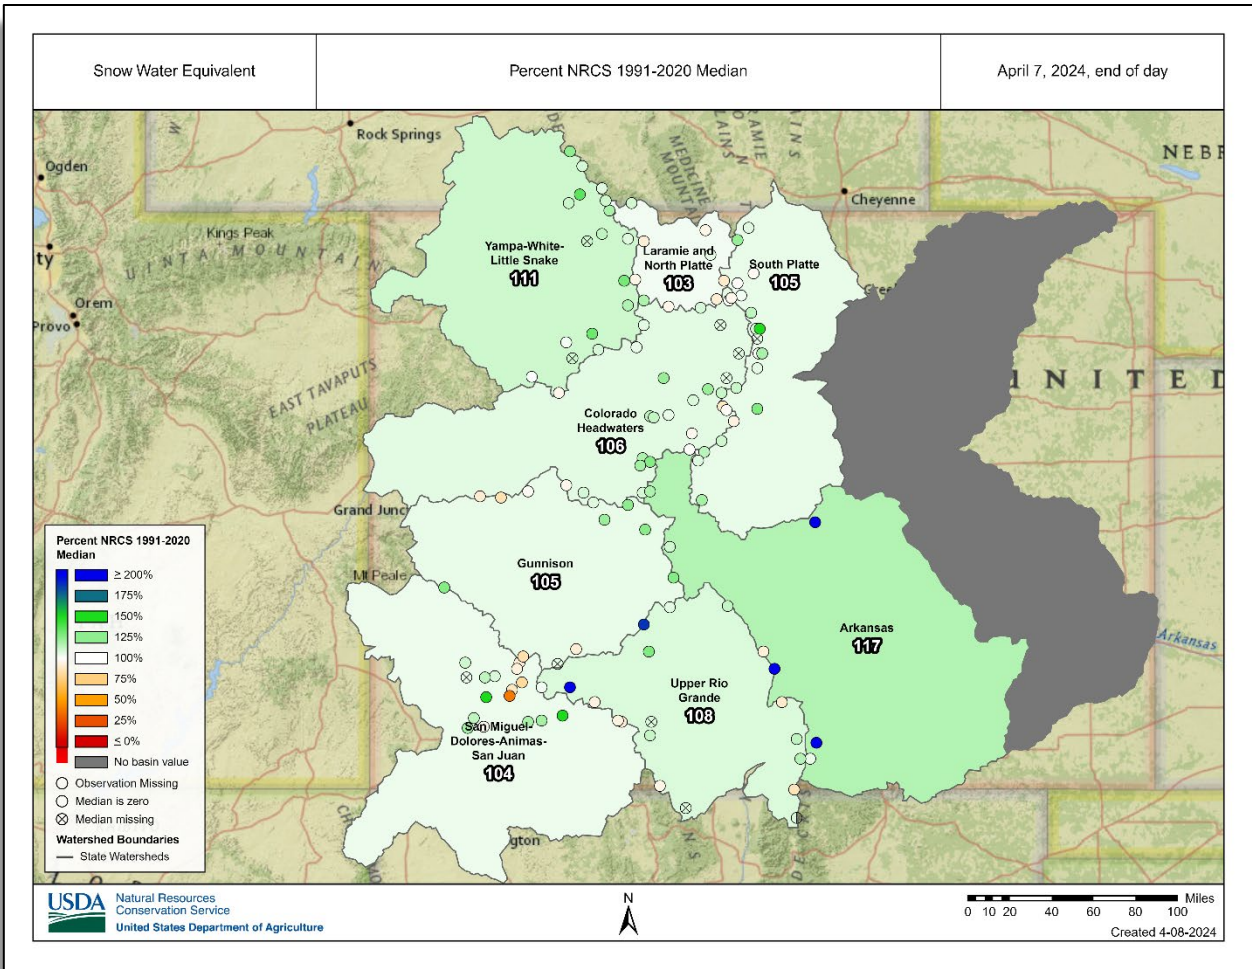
| Snow Water Equivalent | Percent NRCS 1991-2020 Median | April 7, 2024, end of day |
|---|---|---|

Rock Springs
Ogden
NEBR
Cheyenne
Kings Peak
UINTA MOUNTAINS
Orem
Provo
MEDICINE BOW MOUNTAINS
EAST TAVAPUTS PLATEAU
UNITED
Grand Junc
Mt Peale
Arkansas

Yampa-White-Little Snake
111

Laramie and North Platte
103

South Platte
105

Colorado Headwaters
106

Gunnison
105

Arkansas
117

Upper Rio Grande
108

San Miguel-Dolores-Animas-San Juan
104

Percent NRCS 1991-2020 Median
≥ 200%
175%
150%
125%
100%
75%
50%
25%
≤ 0%
No basin value
Observation Missing
Median is zero
Median missing
Watershed Boundaries
State Watersheds

USDA Natural Resources Conservation Service
United States Department of Agriculture

N

Miles
0 10 20 40 60 80 100
Created 4-08-2024